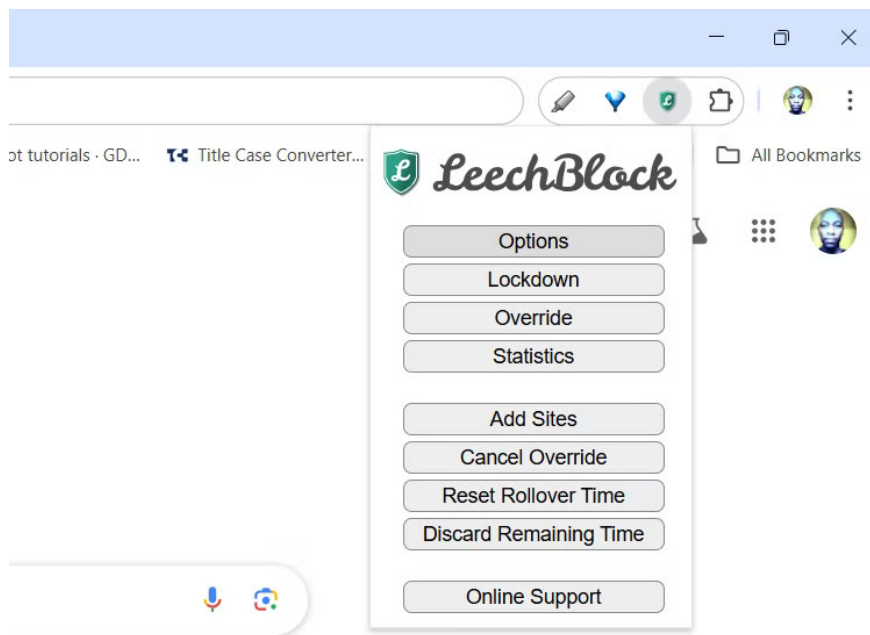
ot tutorials · GD...

Title Case Converter...

All Bookmarks

LeechBlock

Options

Lockdown

Override

Statistics

Add Sites

Cancel Override

Reset Rollover Time

Discard Remaining Time

Online Support